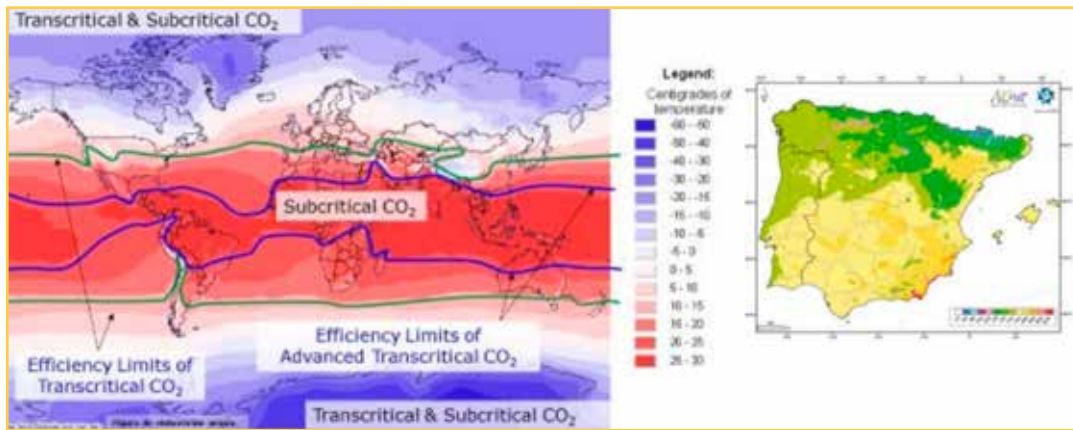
Transcritical & Subcritical $CO_2$

Subcritical $CO_2$

Efficiency Limits of Transcritical $CO_2$

Efficiency Limits of Advanced Transcritical $CO_2$

Transcritical & Subcritical $CO_2$

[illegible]

Legend:
Centigrades of temperature
-60 - -50
-50 - -40
-40 - -30
-30 - -20
-20 - -15
-15 - -10
-10 - -5
-5 - 0
0 - 5
5 - 10
10 - 15
15 - 20
20 - 25
25 - 30

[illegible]